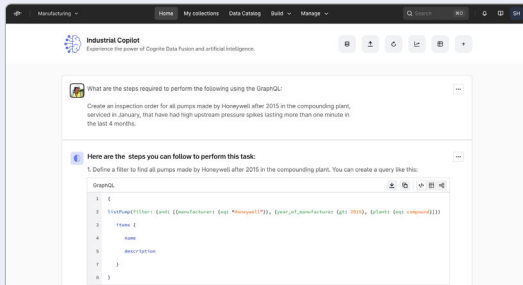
Manufacturing Home My collections Data Catalog Build Manage Search ⌘K GH

Industrial Copilot
Experience the power of Cognite Data Fusion and artificial intelligence.

What are the steps required to perform the following using the GraphQL:

Create an inspection order for all pumps made by Honeywell after 2015 in the compounding plant, serviced in January, that have had high upstream pressure spikes lasting more than one minute in the last 4 months.

Here are the steps you can follow to perform this task:

1. Define a filter to find all pumps made by Honeywell after 2015 in the compounding plant. You can create a query like this:

GraphQL

1 {
2 listPump(filter: {and: [{manufacturer: {eq: "Honeywell"}}, {year_of_manufacture: {gt: 2015}}, {plant: {eq: compound}}]})
3 items {
4 name
5 description
6 }
7 }
8 }